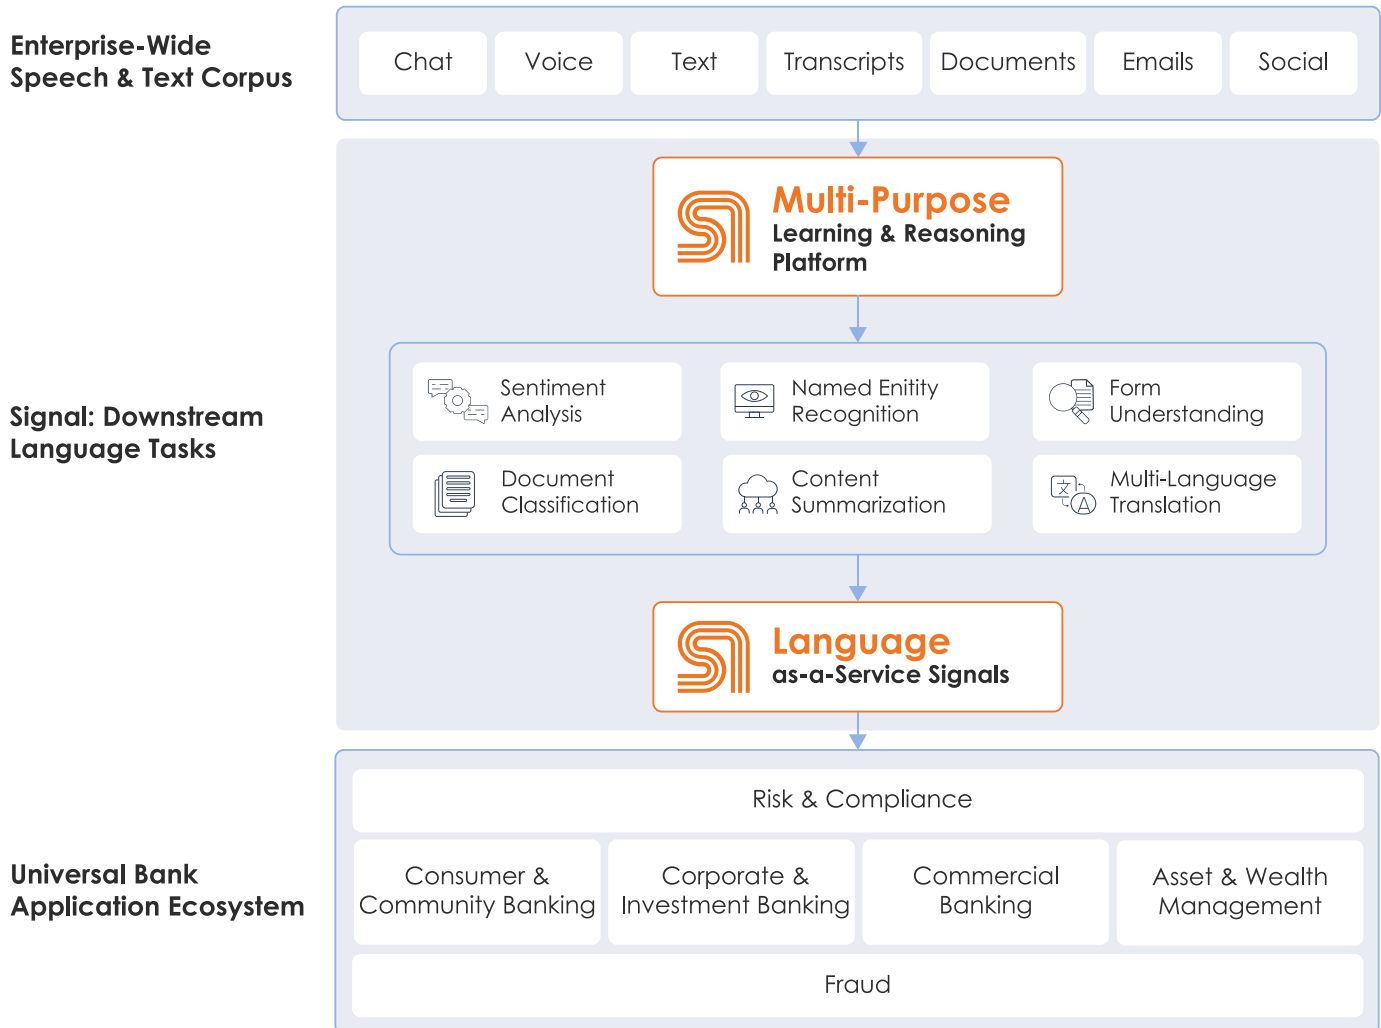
Enterprise-Wide Speech & Text Corpus

Chat
Voice
Text
Transcripts
Documents
Emails
Social

Multi-Purpose
Learning & Reasoning Platform

Signal: Downstream Language Tasks

Sentiment Analysis
Named Enitity Recognition
Form Understanding
Document Classification
Content Summarization
Multi-Language Translation

Language
as-a-Service Signals

Universal Bank Application Ecosystem

Risk & Compliance
Consumer & Community Banking
Corporate & Investment Banking
Commercial Banking
Asset & Wealth Management
Fraud